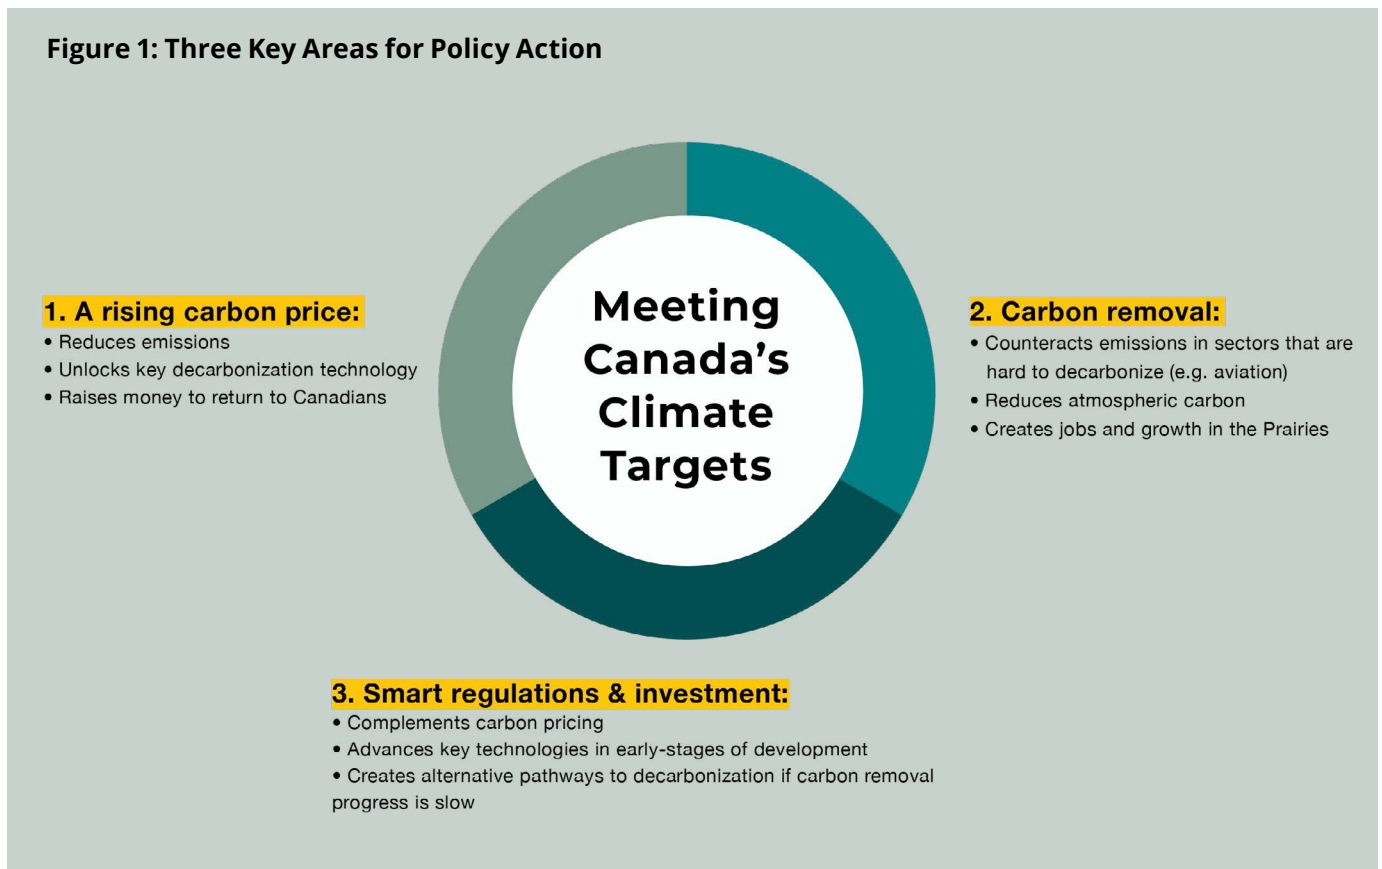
Figure 1: Three Key Areas for Policy Action

1. A rising carbon price:
• Reduces emissions
• Unlocks key decarbonization technology
• Raises money to return to Canadians

Meeting Canada's Climate Targets

2. Carbon removal:
• Counteracts emissions in sectors that are hard to decarbonize (e.g. aviation)
• Reduces atmospheric carbon
• Creates jobs and growth in the Prairies

3. Smart regulations & investment:
• Complements carbon pricing
• Advances key technologies in early-stages of development
• Creates alternative pathways to decarbonization if carbon removal progress is slow